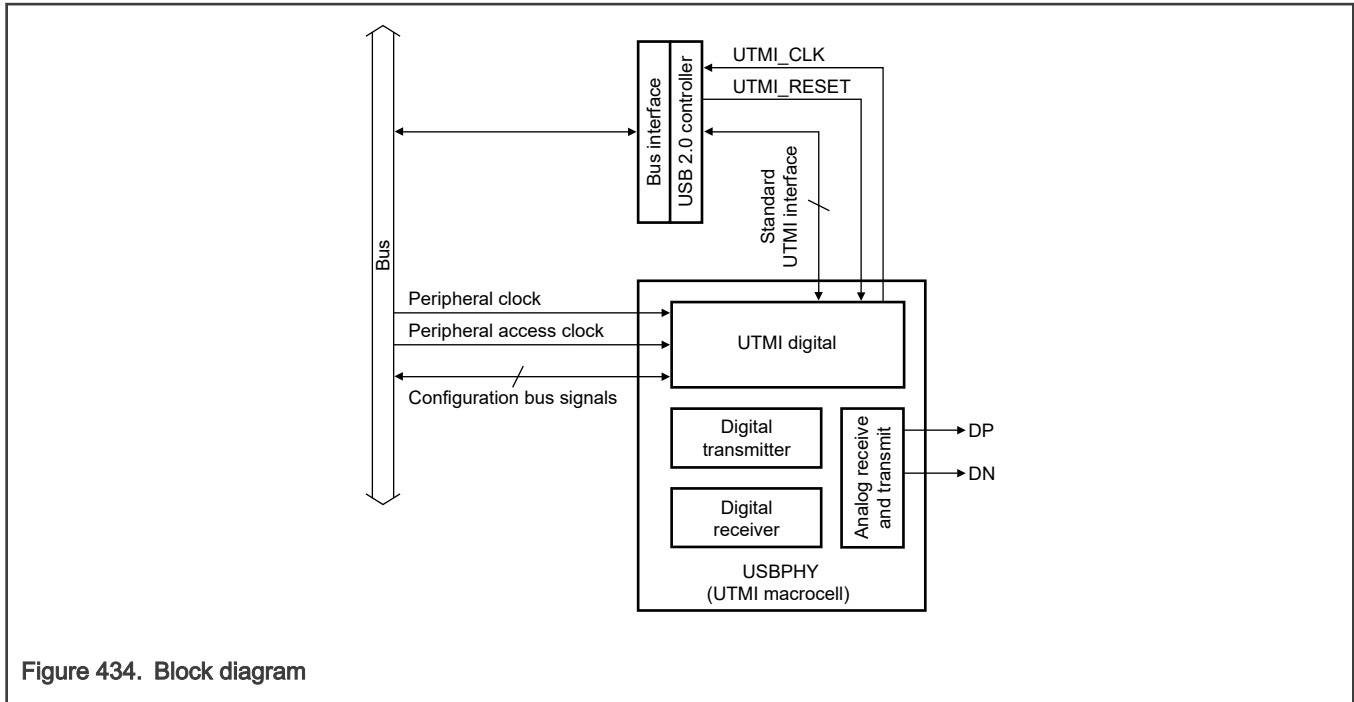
Bus

Bus interface

USB 2.0 controller

UTMI_CLK

UTMI_RESET

Standard UTMI interface

Peripheral clock

Peripheral access clock

Configuration bus signals

UTMI digital

Digital transmitter

Digital receiver

Analog receive and transmit

DP

DN

USBPHY
(UTMI macrocell)

Figure 434. Block diagram